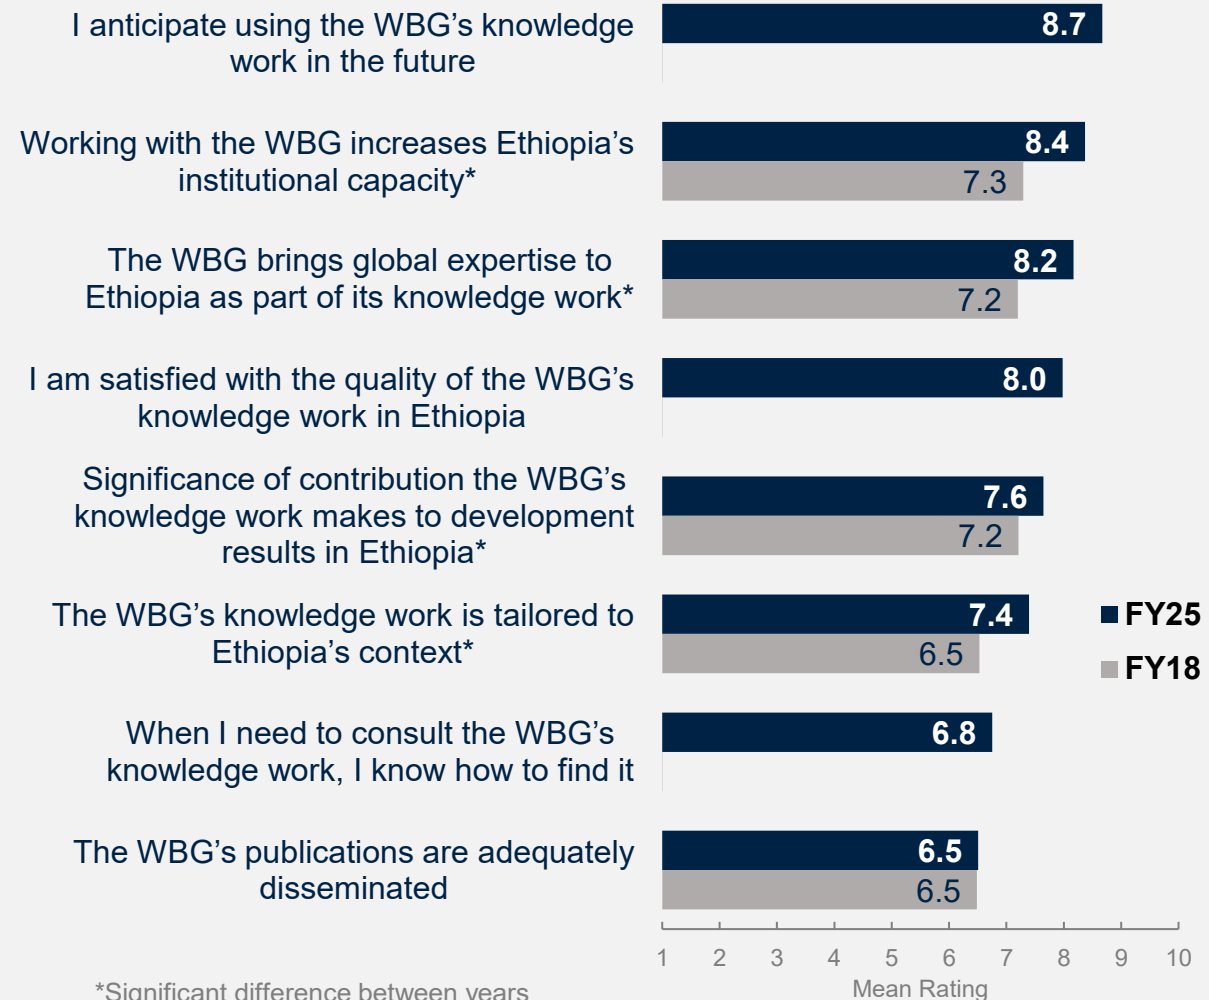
I anticipate using the WBG's knowledge work in the future

8.7

Working with the WBG increases Ethiopia's institutional capacity*

8.4

7.3

The WBG brings global expertise to Ethiopia as part of its knowledge work*

8.2

7.2

I am satisfied with the quality of the WBG's knowledge work in Ethiopia

8.0

Significance of contribution the WBG's knowledge work makes to development results in Ethiopia*

7.6

7.2

The WBG's knowledge work is tailored to Ethiopia's context*

7.4

6.5

When I need to consult the WBG's knowledge work, I know how to find it

6.8

The WBG's publications are adequately disseminated

6.5

6.5

FY25

FY18

1 2 3 4 5 6 7 8 9 10

Mean Rating

*Significant difference between years